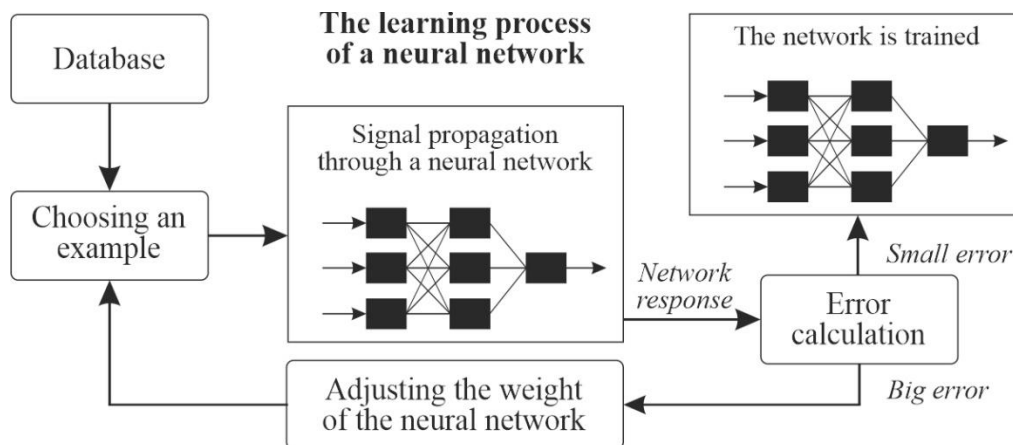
The learning process of a neural network

Database

Choosing an example

Signal propagation through a neural network

The network is trained

Small error

Network response

Error calculation

Big error

Adjusting the weight of the neural network